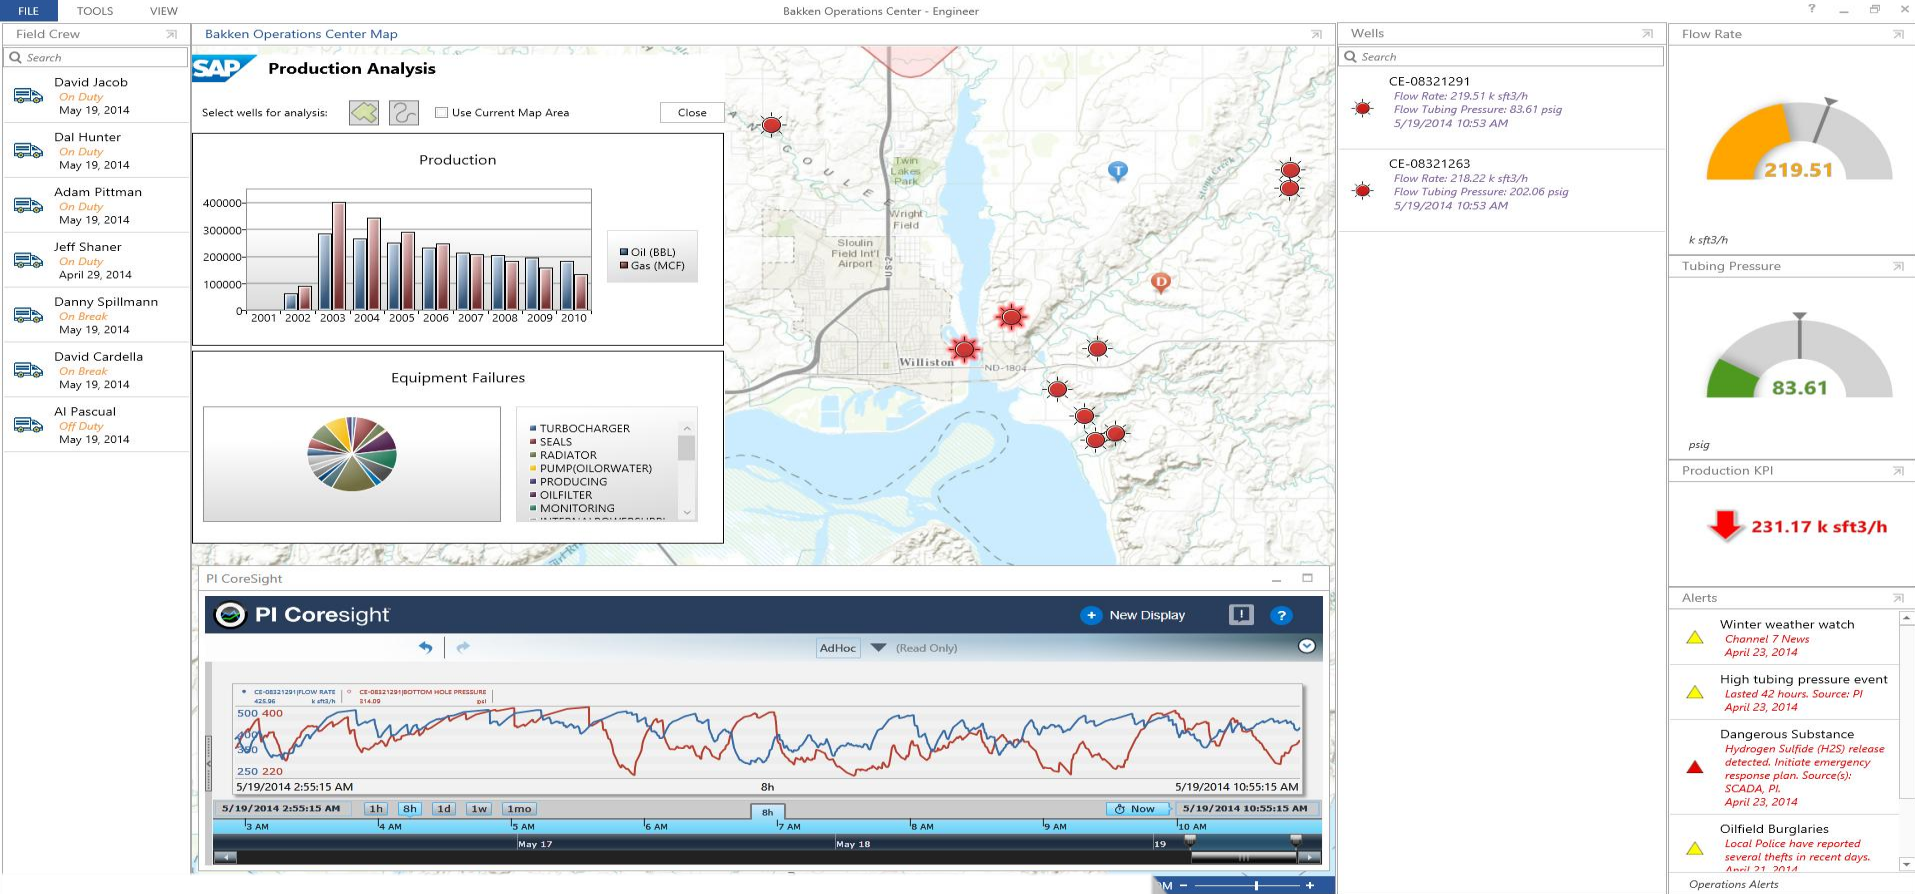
FILE TOOLS VIEW

Bakken Operations Center - Engineer

? — ✕

Field Crew

Search

David Jacob
On Duty
May 19, 2014

Dal Hunter
On Duty
May 19, 2014

Adam Pittman
On Duty
May 19, 2014

Jeff Shaner
On Duty
April 29, 2014

Danny Spillmann
On Break
May 19, 2014

David Cardella
On Break
May 19, 2014

Al Pascual
Off Duty
May 19, 2014

Bakken Operations Center Map

SAP Production Analysis

Select wells for analysis:

Use Current Map Area

Close

Production

400000
300000
200000
100000
0
2001 2002 2003 2004 2005 2006 2007 2008 2009 2010

Oil (BBL)
Gas (MCF)

Equipment Failures

TURBOCHARGER
SEALS
RADIATOR
PUMP(OILORWATER)
PRODUCING
OILFILTER
MONITORING

Twin Lakes Park
Wright Field
Sloulin Field Int'l Airport
Williston
ND-1804
US-2

PI CoreSight

PI Coresight

New Display

AdHoc (Read Only)

CE-08321291|FLOW RATE 425.96 k sft3/h
CE-08321291|BOTTOM HOLE PRESSURE 514.09 psi

500 400
400
300
250 220

5/19/2014 2:55:15 AM
8h
5/19/2014 10:55:15 AM

5/19/2014 2:55:15 AM 1h 8h 1d 1w 1mo
8h
Now 5/19/2014 10:55:15 AM

3 AM 4 AM 5 AM 6 AM 7 AM 8 AM 9 AM 10 AM
May 17 May 18 19

Wells

Search

CE-08321291
Flow Rate: 219.51 k sft3/h
Flow Tubing Pressure: 83.61 psig
5/19/2014 10:53 AM

CE-08321263
Flow Rate: 218.22 k sft3/h
Flow Tubing Pressure: 202.06 psig
5/19/2014 10:53 AM

Flow Rate

219.51

k sft3/h

Tubing Pressure

83.61

psig

Production KPI

231.17 k sft3/h

Alerts

Winter weather watch
Channel 7 News
April 23, 2014

High tubing pressure event
Lasted 42 hours. Source: PI
April 23, 2014

Dangerous Substance
Hydrogen Sulfide (H2S) release detected. Initiate emergency response plan. Source(s): SCADA, PI.
April 23, 2014

Oilfield Burglaries
Local Police have reported several thefts in recent days.
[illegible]

Operations Alerts